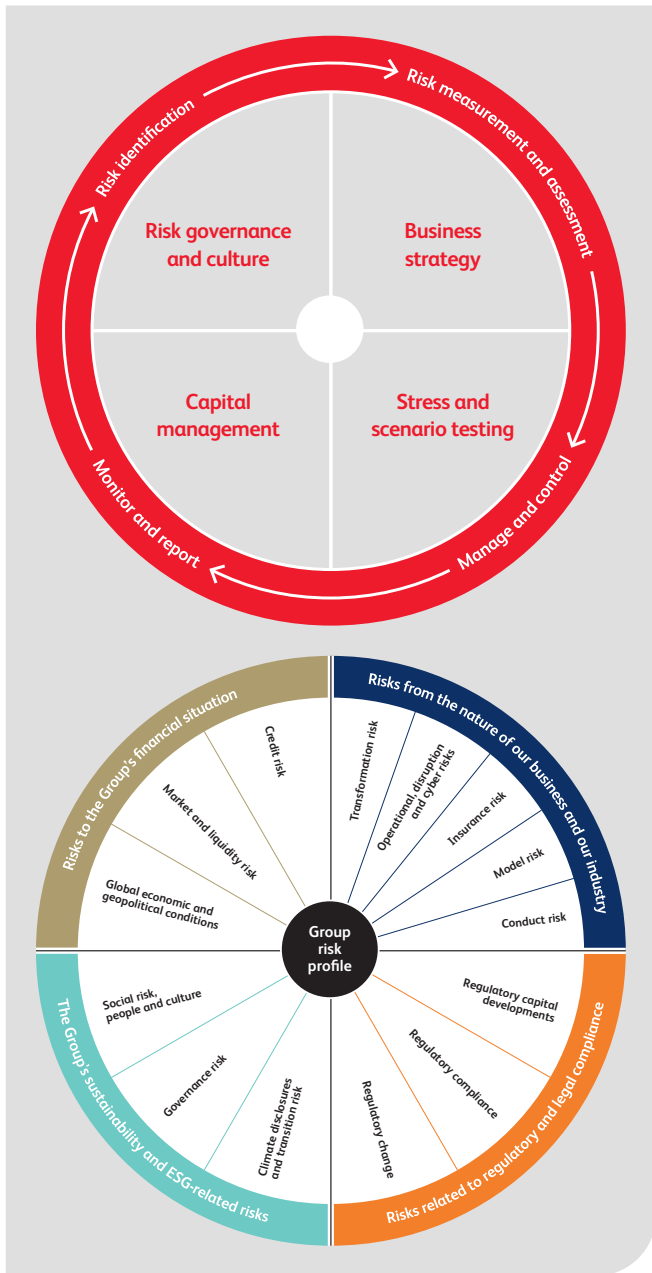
Risk identification
Risk measurement and assessment
Manage and control
Monitor and report

Risk governance and culture
Business strategy
Capital management
Stress and scenario testing

Risks to the Group's financial situation
Credit risk
Market and liquidity risk
Global economic and geopolitical conditions

Risks from the nature of our business and our industry
Transformation risk
Operational, disruption and cyber risks
Insurance risk
Model risk
Conduct risk

Group risk profile

Risks related to regulatory and legal compliance
Regulatory capital developments
Regulatory compliance
Regulatory change

The Group's sustainability and ESG-related risks
Social risk, people and culture
Governance risk
Climate disclosures and transition risk